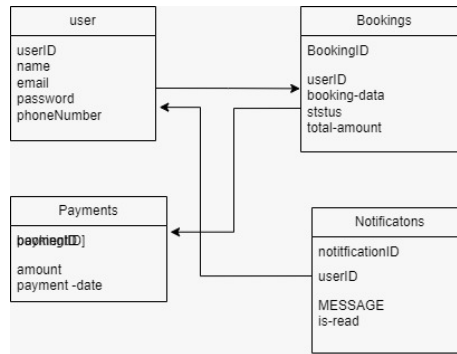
user

userID
name
email
password
phoneNumber

Bookings

BookingID

userID
booking-data
ststus
total-amount

Payments

paymentID
bookingID]

amount
payment -date

Notificatons

notitficationID

userID

MESSAGE
is-read